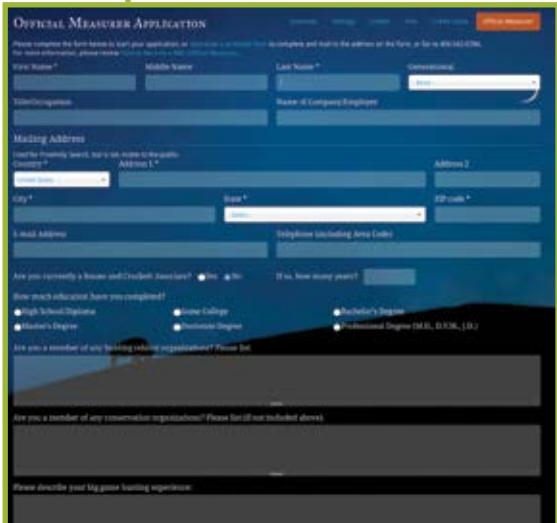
Official Measurer Application

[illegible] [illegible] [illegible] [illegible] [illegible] Official Measurer

Please complete the form below to start your application, or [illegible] to complete, and mail to the address on the form, or fax to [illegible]. For more information, please review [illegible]

First Name * Middle Name Last Name * Generational

Select

Title/Occupation Name of Company/Employer

Mailing Address

Used for Proximity Search, but is not made to the public.

Country * Address 1 * Address 2

United States

City * State * ZIP code *

Select

E-mail Address Telephone (including Area Code)

Are you currently a Boone and Crockett Associate? Yes No If so, how many years?

How much education have you completed?

High School Diploma Some College Bachelor's Degree

Master's Degree Doctorate Degree Professional Degree (M.D., D.V.M., J.D.)

Are you a member of any hunting related organizations? Please list

Are you a member of any conservation organizations? Please list (if not included above).

Please describe your big game hunting experience: